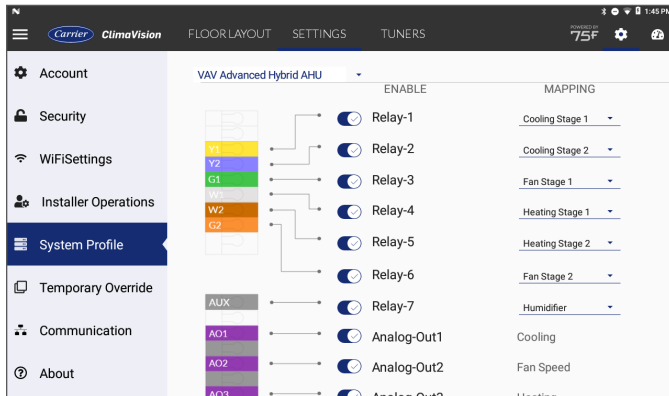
1:45

Carrier ClimaVision FLOOR LAYOUT SETTINGS TUNERS POWERED BY 75F

Account
Security
WiFiSettings
Installer Operations
System Profile
Temporary Override
Communication
About

VAV Advanced Hybrid AHU

ENABLE MAPPING

Y1
Y2
G1
W1
W2
G2
AUX
AO1
AO2
AO3

Relay-1 Cooling Stage 1
Relay-2 Cooling Stage 2
Relay-3 Fan Stage 1
Relay-4 Heating Stage 1
Relay-5 Heating Stage 2
Relay-6 Fan Stage 2
Relay-7 Humidifier
Analog-Out1 Cooling
Analog-Out2 Fan Speed
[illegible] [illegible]